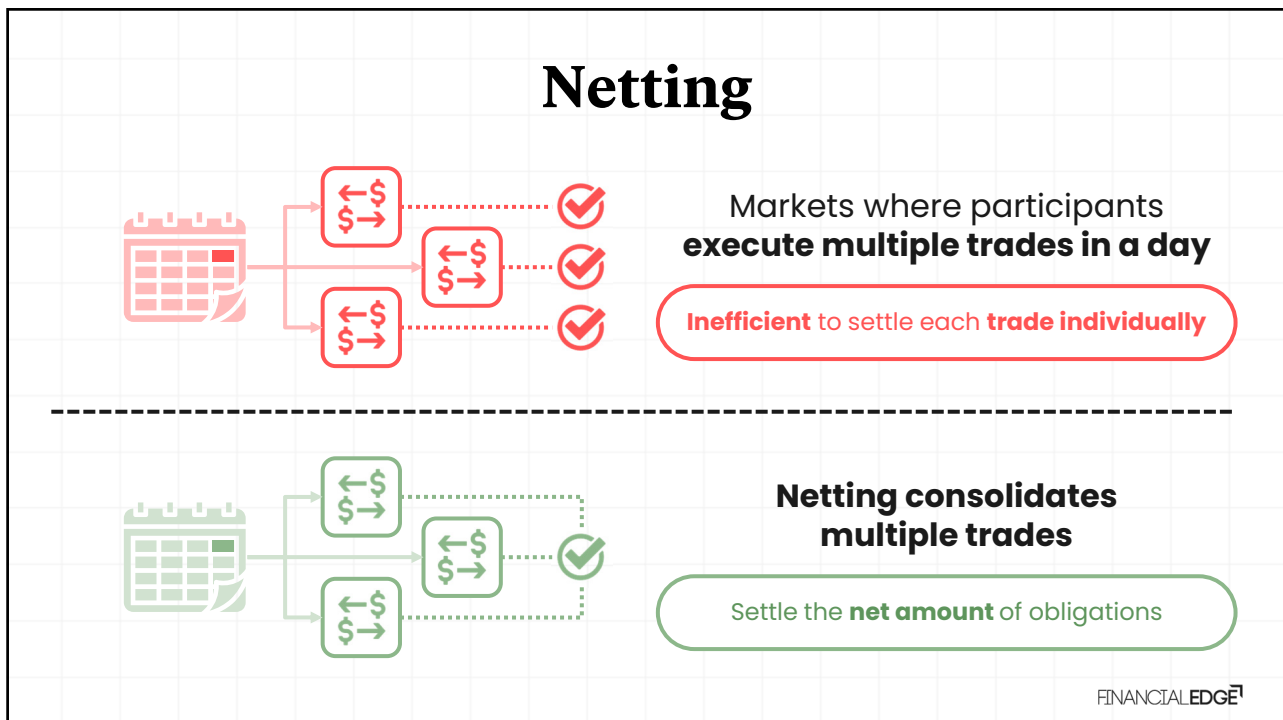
Netting

←$
$→

←$
$→

←$
$→

Markets where participants **execute multiple trades in a day**

**Inefficient** to settle each **trade individually**

←$
$→

←$
$→

←$
$→

**Netting consolidates multiple trades**

Settle the **net amount** of obligations

FINANCIALEDGE